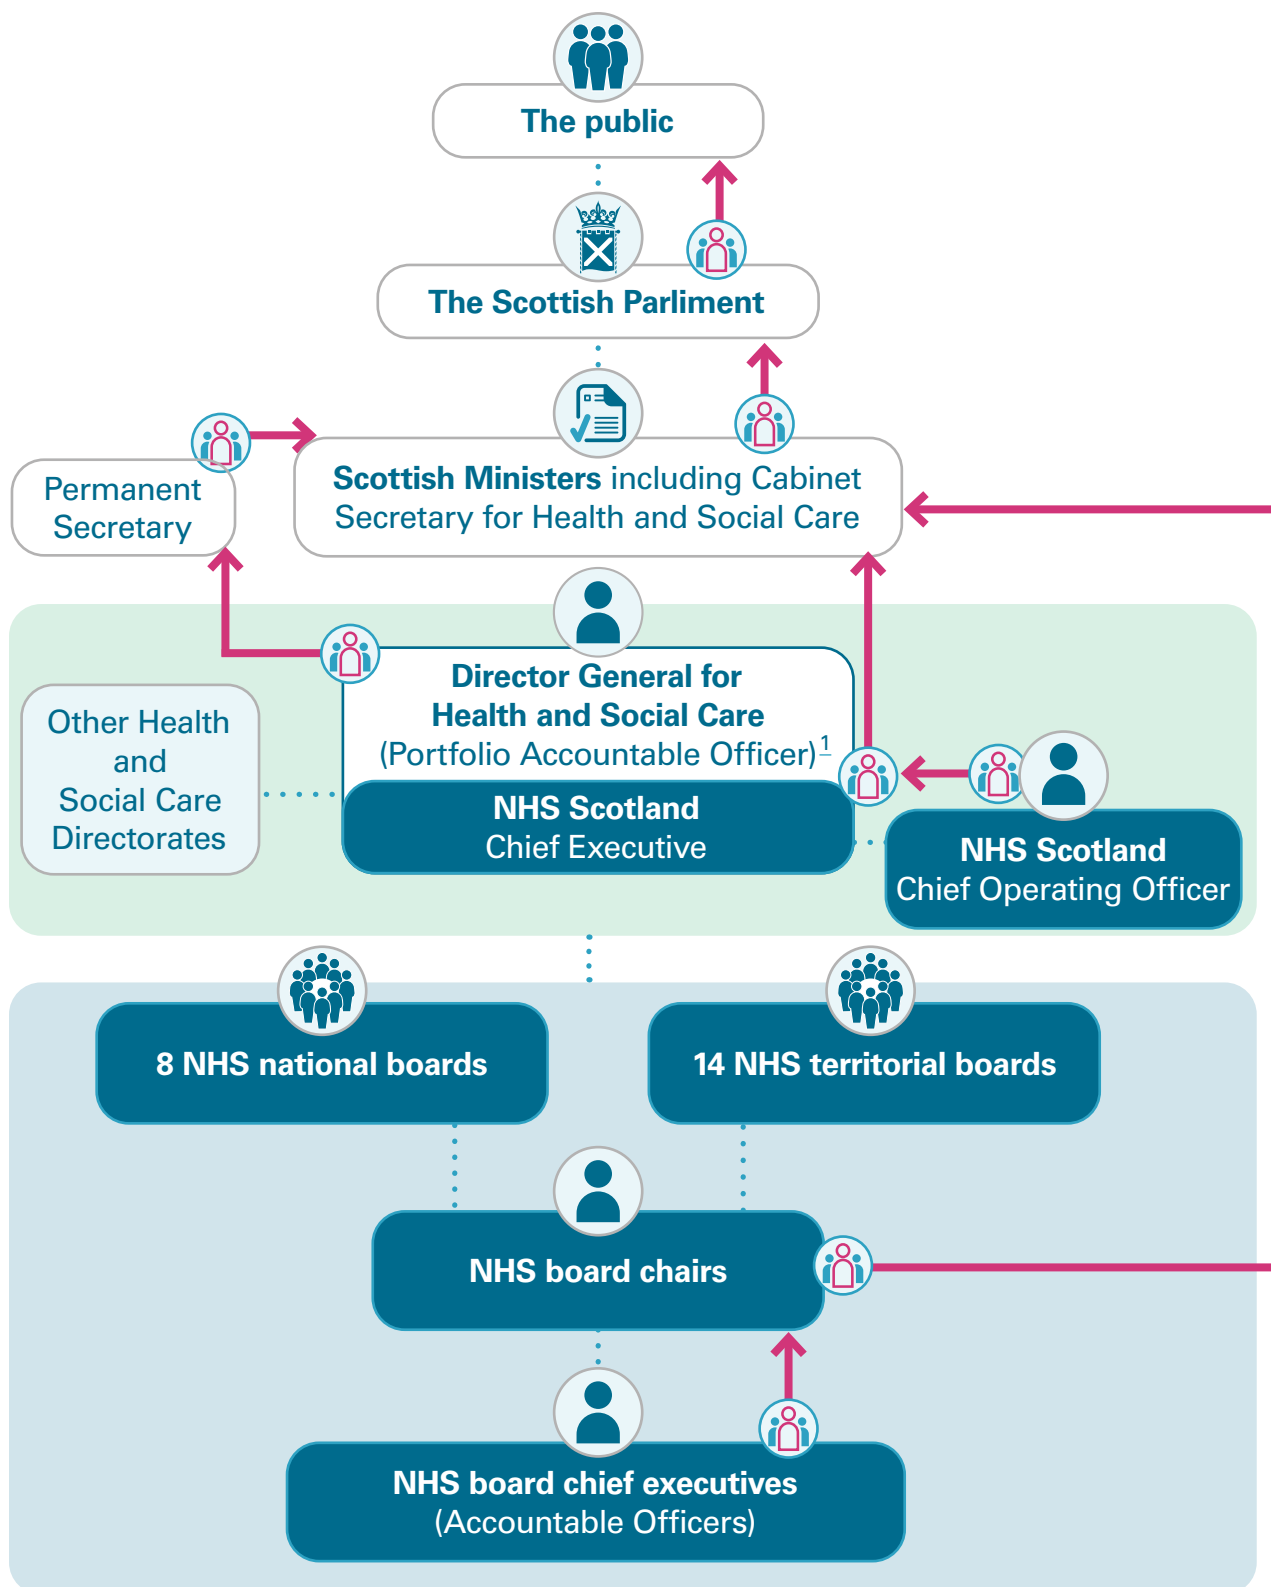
The public

The Scottish Parliment

Permanent Secretary

Scottish Ministers including Cabinet Secretary for Health and Social Care

Director General for Health and Social Care (Portfolio Accountable Officer)$^1$

Other Health and Social Care Directorates

NHS Scotland Chief Executive

NHS Scotland Chief Operating Officer

8 NHS national boards

14 NHS territorial boards

NHS board chairs

NHS board chief executives (Accountable Officers)